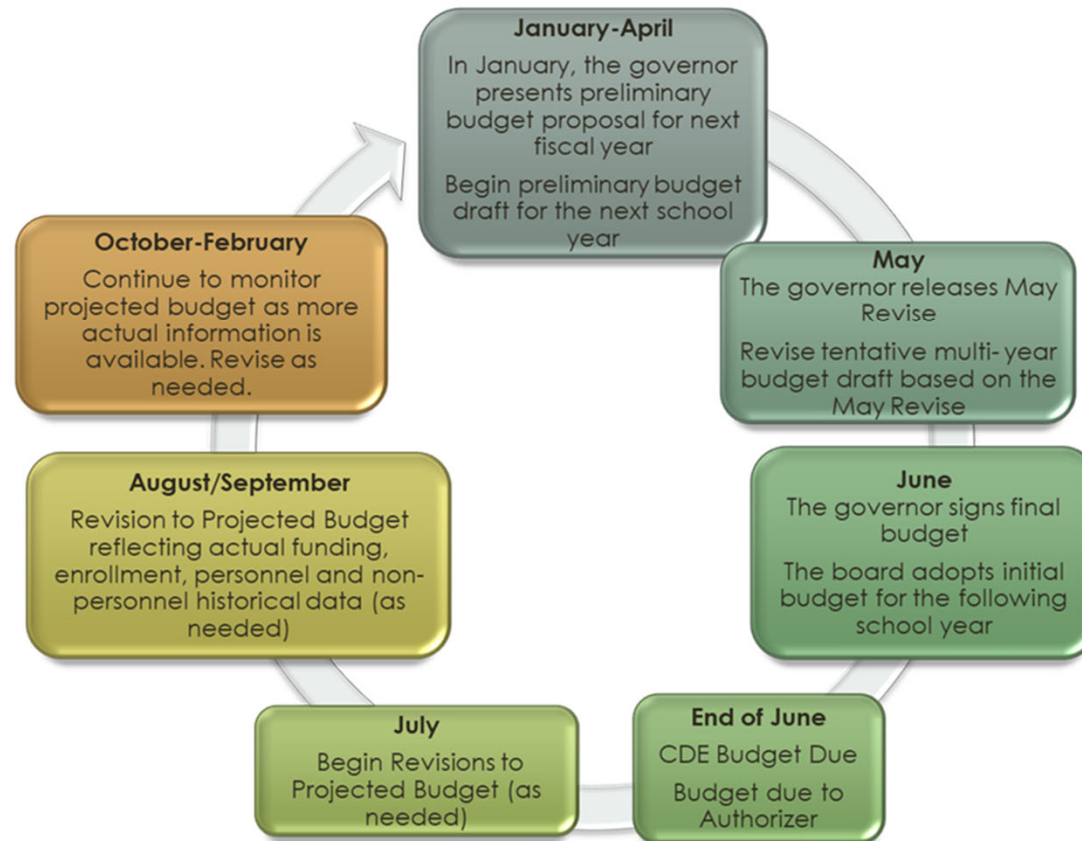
January-April
In January, the governor presents preliminary budget proposal for next fiscal year

Begin preliminary budget draft for the next school year

May
The governor releases May Revise

Revise tentative multi- year budget draft based on the May Revise

June
The governor signs final budget

The board adopts initial budget for the following school year

End of June
CDE Budget Due

Budget due to Authorizer

July
Begin Revisions to Projected Budget (as needed)

August/September
Revision to Projected Budget reflecting actual funding, enrollment, personnel and non-personnel historical data (as needed)

October-February
Continue to monitor projected budget as more actual information is available. Revise as needed.